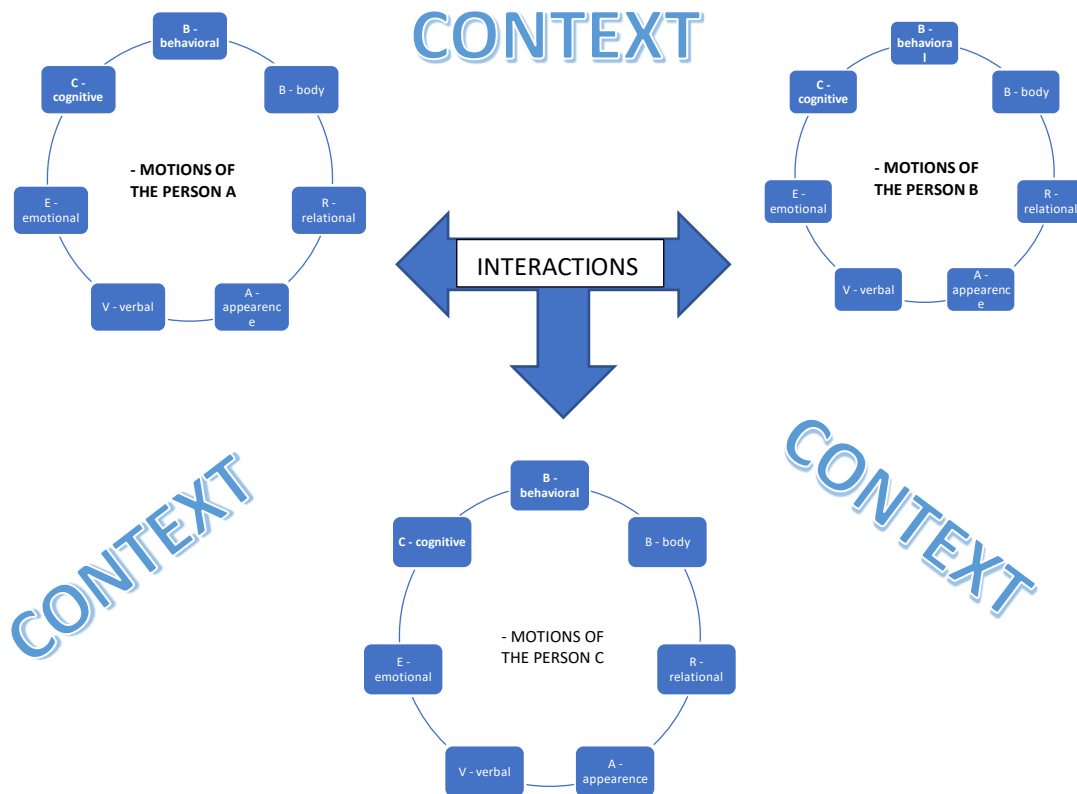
CONTEXT

B - behavioral

B - body

R - relational

A - appearence

V - verbal

E - emotional

C - cognitive

- MOTIONS OF THE PERSON A

B - behavioral

B - body

R - relational

A - appearence

V - verbal

E - emotional

C - cognitive

- MOTIONS OF THE PERSON B

INTERACTIONS

CONTEXT

CONTEXT

B - behavioral

B - body

R - relational

A - appearence

V - verbal

E - emotional

C - cognitive

- MOTIONS OF THE PERSON C